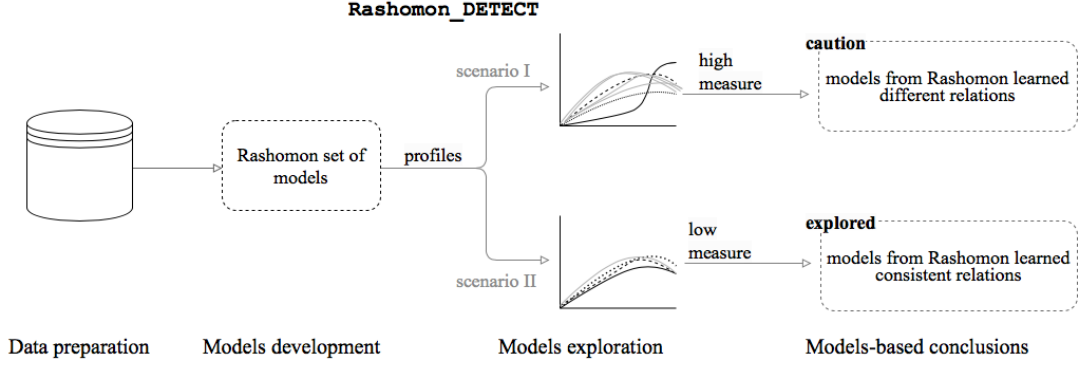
Rashomon_DETECT

Rashomon set of models

profiles

scenario I

high measure

caution

models from Rashomon learned different relations

scenario II

low measure

explored

models from Rashomon learned consistent relations

Data preparation

Models development

Models exploration

Models-based conclusions